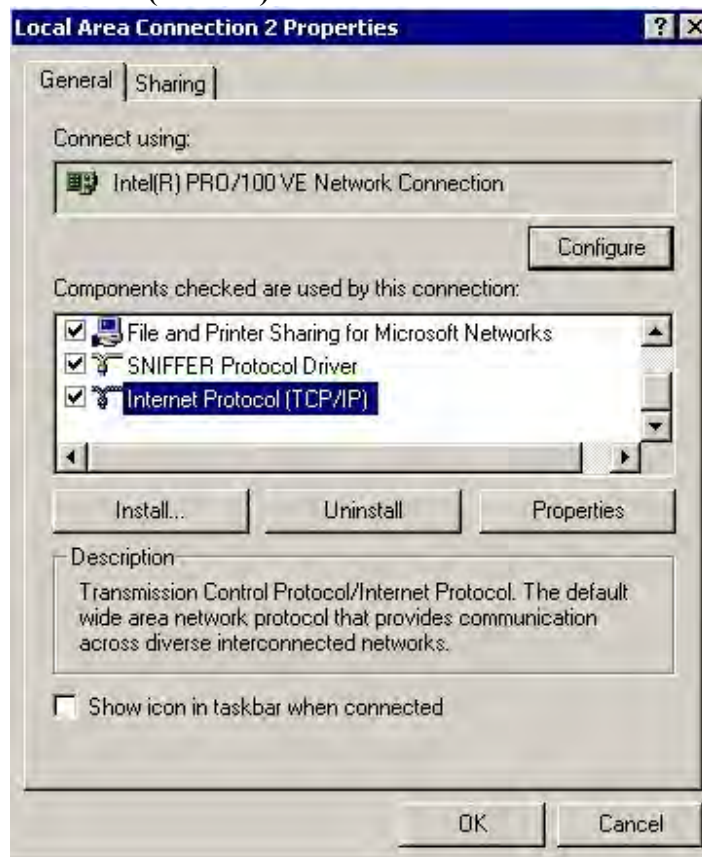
Local Area Connection 2 Properties

? X

General | Sharing

Connect using:

Intel(R) PRO/100 VE Network Connection

Configure

Components checked are used by this connection:

File and Printer Sharing for Microsoft Networks

SNIFFER Protocol Driver

Internet Protocol (TCP/IP)

Install...

Uninstall

Properties

Description

Transmission Control Protocol/Internet Protocol. The default wide area network protocol that provides communication across diverse interconnected networks.

Show icon in taskbar when connected

OK

Cancel